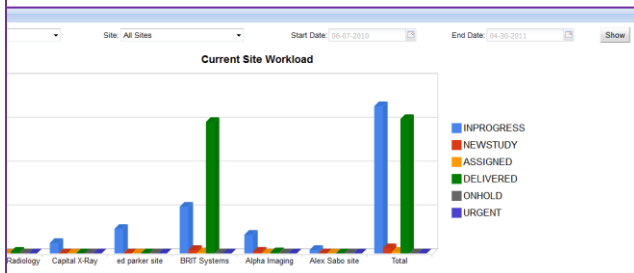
Site: All Sites

Start Date: 06-07-2010

End Date: 04-30-2011

Show

Current Site Workload

Radiology
Capital X-Ray
ed parker site
BRIT Systems
Alpha Imaging
Alex Sabo site
Total

INPROGRESS
NEWSTUDY
ASSIGNED
DELIVERED
ONHOLD
URGENT